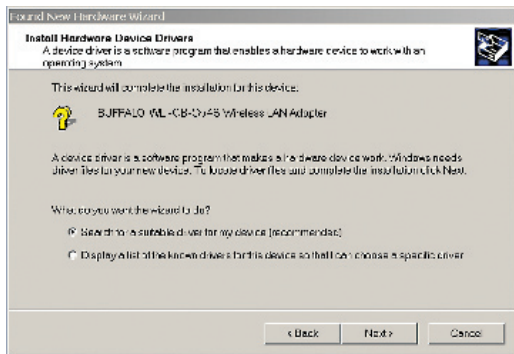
Found New Hardware Wizard

Install Hardware Device Drivers
A device driver is a software program that enables a hardware device to work with an operating system.

This wizard will complete the installation for this device:

BUFFALO WLI-CB-G54S Wireless LAN Adapter

A device driver is a software program that makes a hardware device work. Windows needs driver files for your new device. To locate driver files and complete the installation click Next.

What do you want the wizard to do?

Search for a suitable driver for my device (recommended)

Display a list of the known drivers for this device so that I can choose a specific driver

< Back    Next >    Cancel